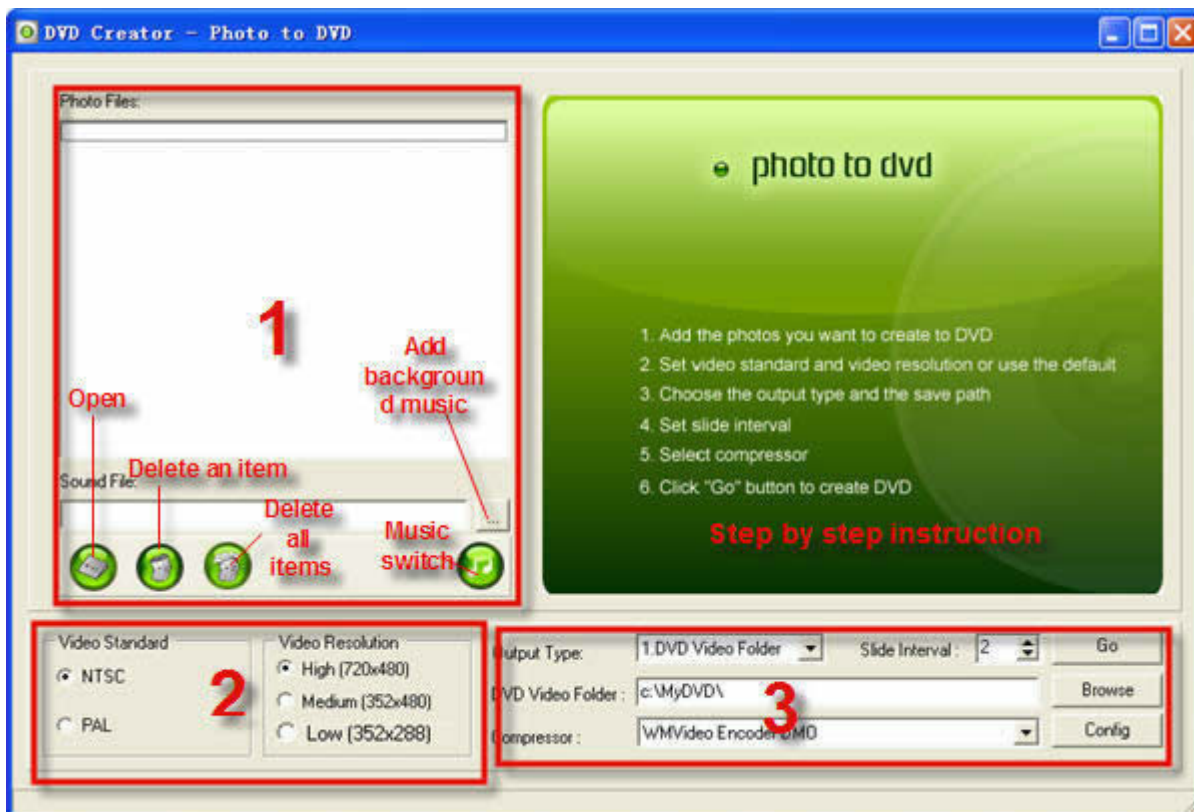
DVD Creator - Photo to DVD

Photo Files:

1

Open

Add background music

Delete an item

Sound File:

...

Delete all items

Music switch

photo to dvd

1. Add the photos you want to create to DVD
2. Set video standard and video resolution or use the default
3. Choose the output type and the save path
4. Set slide interval
5. Select compressor
6. Click "Go" button to create DVD

Step by step instruction

Video Standard
NTSC
PAL

Video Resolution
High (720x480)
Medium (352x480)
Low (352x288)

2

Output Type: 1.DVD Video Folder
Slide Interval: 2
Go

DVD Video Folder: c:\MyDVD\
Browse

Compressor: WMVideo Encoder DMO
Config

3